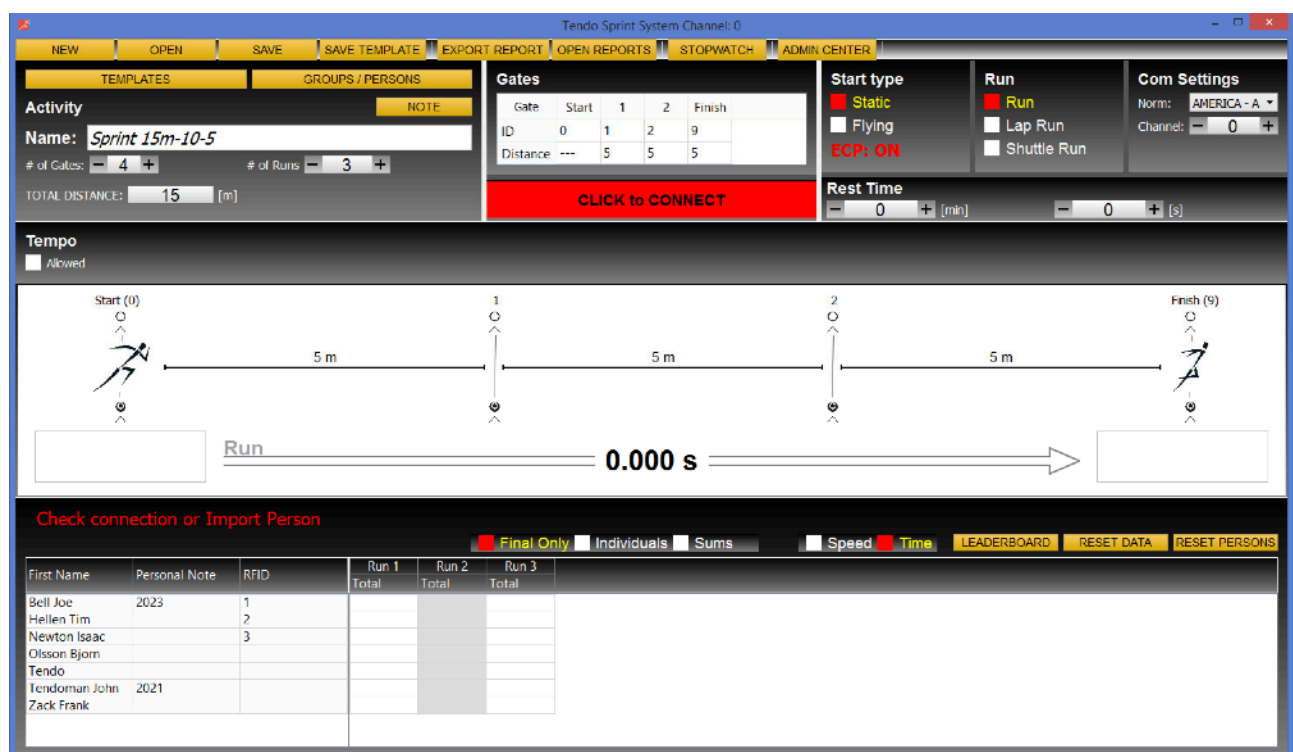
Tendo Sprint System Channel: 0

NEW | OPEN | SAVE | SAVE TEMPLATE | EXPORT REPORT | OPEN REPORTS | STOPWATCH | ADMIN CENTER

TEMPLATES
GROUPS / PERSONS
Activity
NOTE
Name: Sprint 15m-10-5
# of Gates: − 4 +
# of Runs − 3 +
TOTAL DISTANCE: 15 [m]

Gates

| Gate | Start | 1 | 2 | Finish |
|---|---|---|---|---|
| ID | 0 | 1 | 2 | 9 |
| Distance | --- | 5 | 5 | 5 |

CLICK to CONNECT

Start type
Static
Flying
ECP: ON

Run
Run
Lap Run
Shuttle Run

Com Settings
Norm: AMERICA - A
Channel: − 0 +

Rest Time
− 0 + [min]
− 0 + [s]

Tempo
Allowed

Start (0)
1
2
Finish (9)
5 m
5 m
5 m

Run
0.000 s

Check connection or Import Person

Final Only Individuals Sums
Speed Time
LEADERBOARD RESET DATA RESET PERSONS

| First Name | Personal Note | RFID | Run 1 Total | Run 2 Total | Run 3 Total |
|---|---|---|---|---|---|
| Bell Joe | 2023 | 1 | | | |
| Hellen Tim | | 2 | | | |
| Newton Isaac | | 3 | | | |
| Olsson Bjorn | | | | | |
| Tendo | | | | | |
| Tendoman John | 2021 | | | | |
| Zack Frank | | | | | |